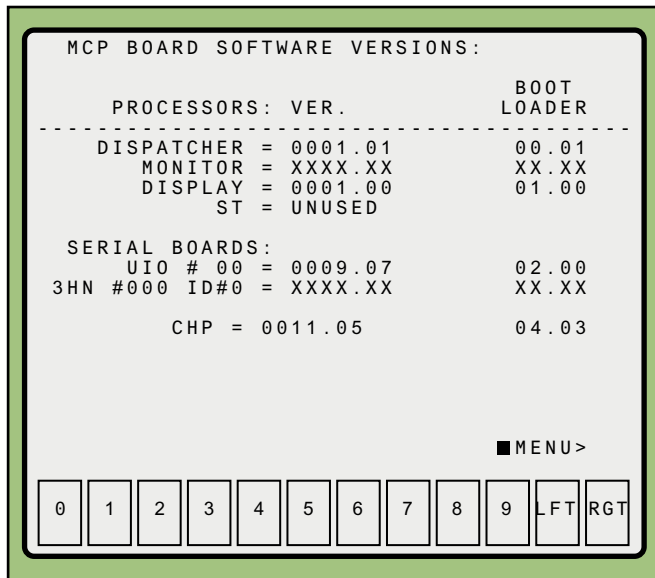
MCP BOARD SOFTWARE VERSIONS:

| PROCESSORS: | VER. | BOOT LOADER |
|---|---|---|
| DISPATCHER = | 0001.01 | 00.01 |
| MONITOR = | XXXX.XX | XX.XX |
| DISPLAY = | 0001.00 | 01.00 |
| ST = | UNUSED | |

SERIAL BOARDS:

| | | |
|---|---|---|
| UIO # 00 = | 0009.07 | 02.00 |
| 3HN #000 ID#0 = | XXXX.XX | XX.XX |
| CHP = | 0011.05 | 04.03 |

■MENU>

0 1 2 3 4 5 6 7 8 9 LFT RGT